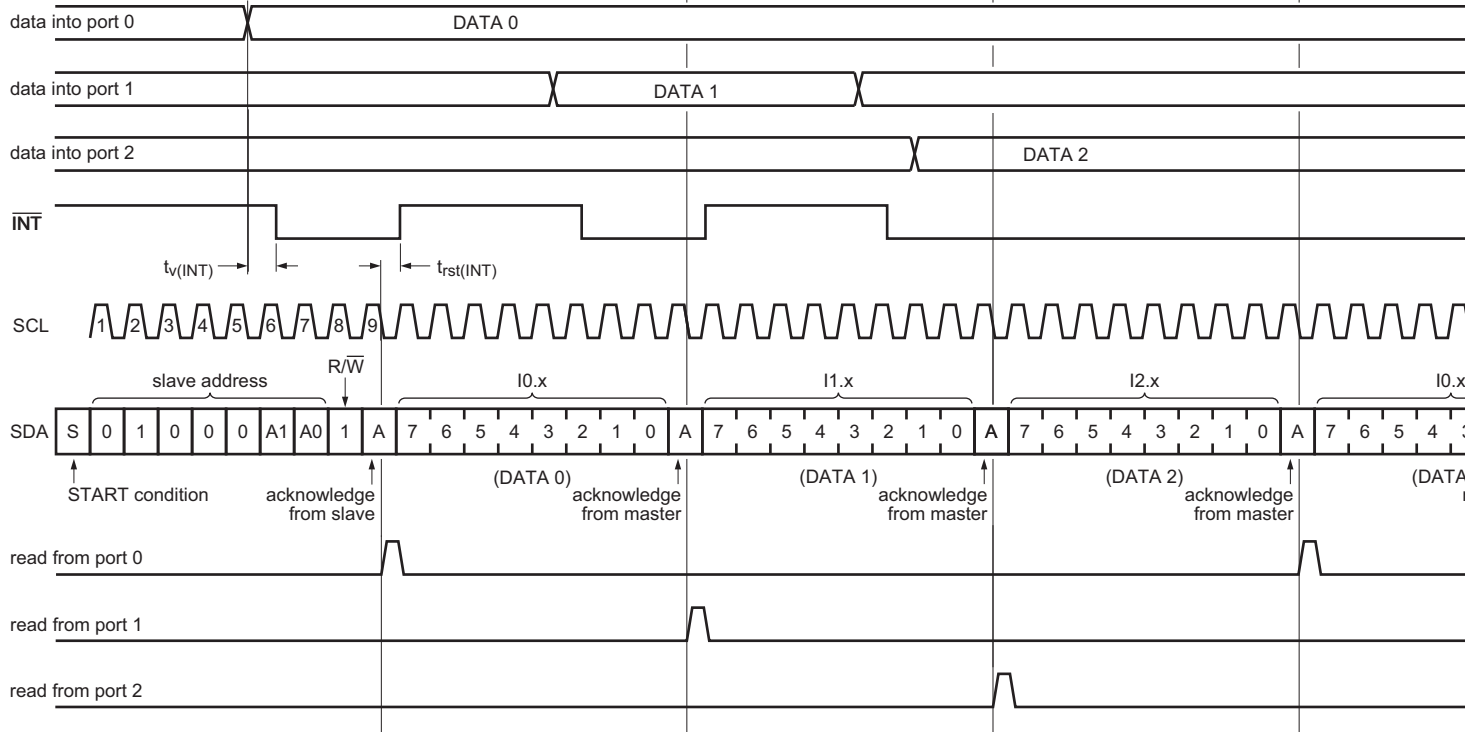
data into port 0
DATA 0
data into port 1
DATA 1
data into port 2
DATA 2
$\overline{INT}$
$t_{v(INT)}$
$t_{rst(INT)}$
SCL
1 2 3 4 5 6 7 8 9
slave address
R/$\overline{W}$
I0.x
I1.x
I2.x
I0.x
SDA
S 0 1 0 0 0 A1 A0 1 A 7 6 5 4 3 2 1 0 A 7 6 5 4 3 2 1 0 A 7 6 5 4 3 2 1 0 A 7 6 5 4 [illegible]
START condition
acknowledge from slave
(DATA 0)
acknowledge from master
(DATA 1)
acknowledge from master
(DATA 2)
acknowledge from master
(DATA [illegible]
read from port 0
read from port 1
read from port 2